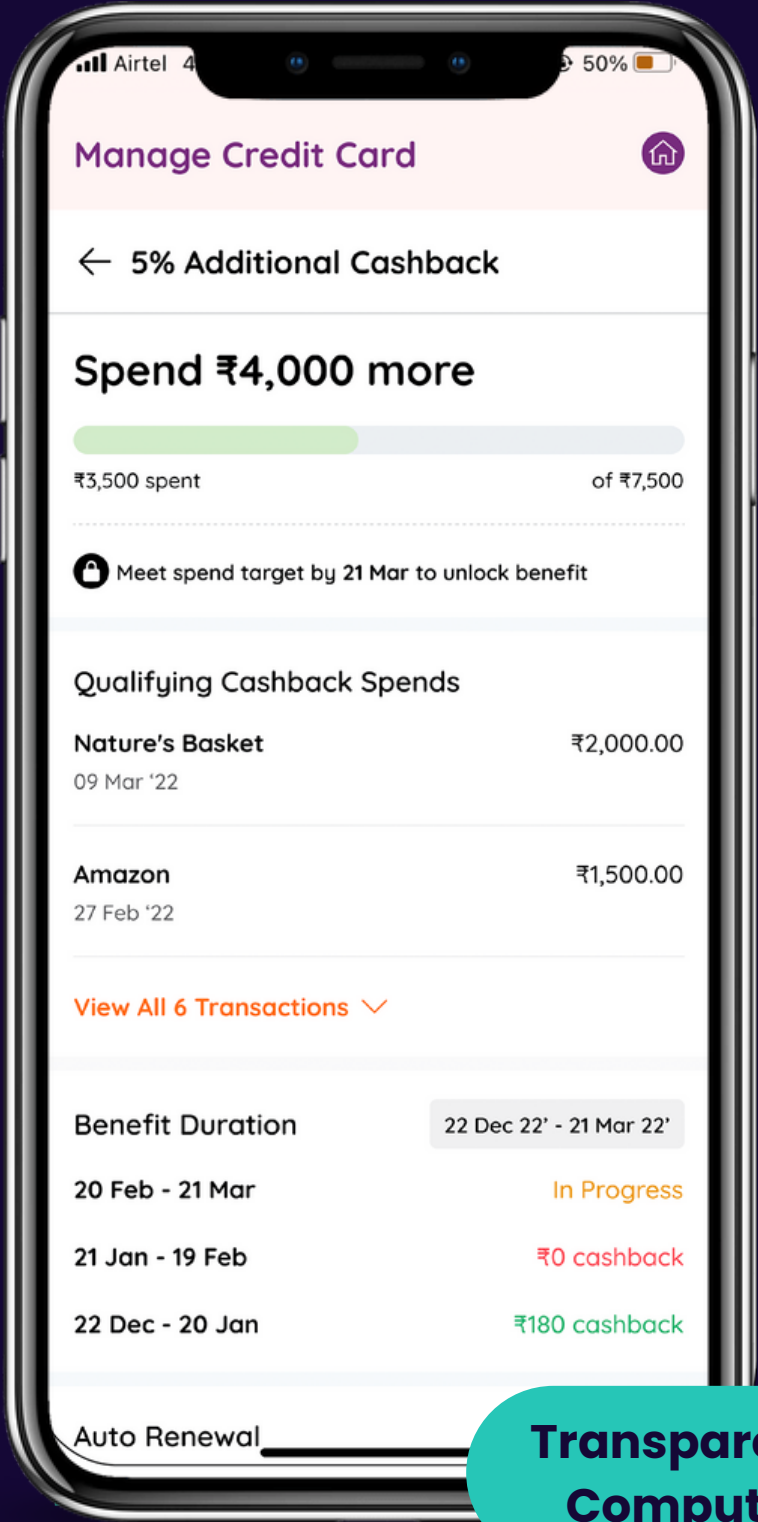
Airtel 4

50%

Manage Credit Card

← 5% Additional Cashback

Spend ₹4,000 more

₹3,500 spent

of ₹7,500

Meet spend target by **21 Mar** to unlock benefit

Qualifying Cashback Spends

Nature's Basket
09 Mar '22

₹2,000.00

Amazon
27 Feb '22

₹1,500.00

View All 6 Transactions

Benefit Duration

22 Dec 22' - 21 Mar 22'

20 Feb - 21 Mar

In Progress

21 Jan - 19 Feb

₹0 cashback

22 Dec - 20 Jan

₹180 cashback

Auto Renewal

Transpar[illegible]
Comput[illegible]